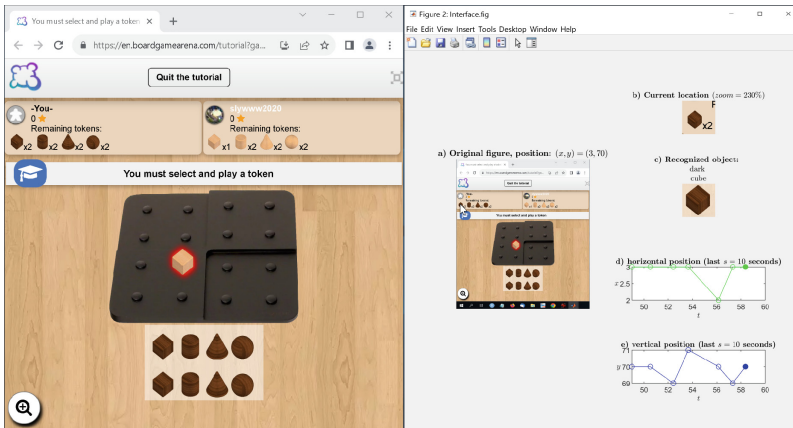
You must select and play a token ×
+
https://en.boardgamearena.com/tutorial?ga...
Quit the tutorial
-You-
0
Remaining tokens:
x2 x2 x2 x2
slywww2020
0
Remaining tokens:
x1 x2 x2 x2
You must select and play a token

Figure 2: Interface.fig
File Edit View Insert Tools Desktop Window Help
b) Current location $(zoom = 230\%)$
x2
a) Original figure, position: $(x, y) = (3, 70)$
c) Recognized object:
dark
cube
d) horizontal position (last $s = 10$ seconds)
3
$x$ 2.5
2
50 52 54 56 58 60
$t$
e) vertical position (last $s = 10$ seconds)
71
$y$ 70
69
50 52 54 56 58 60
$t$